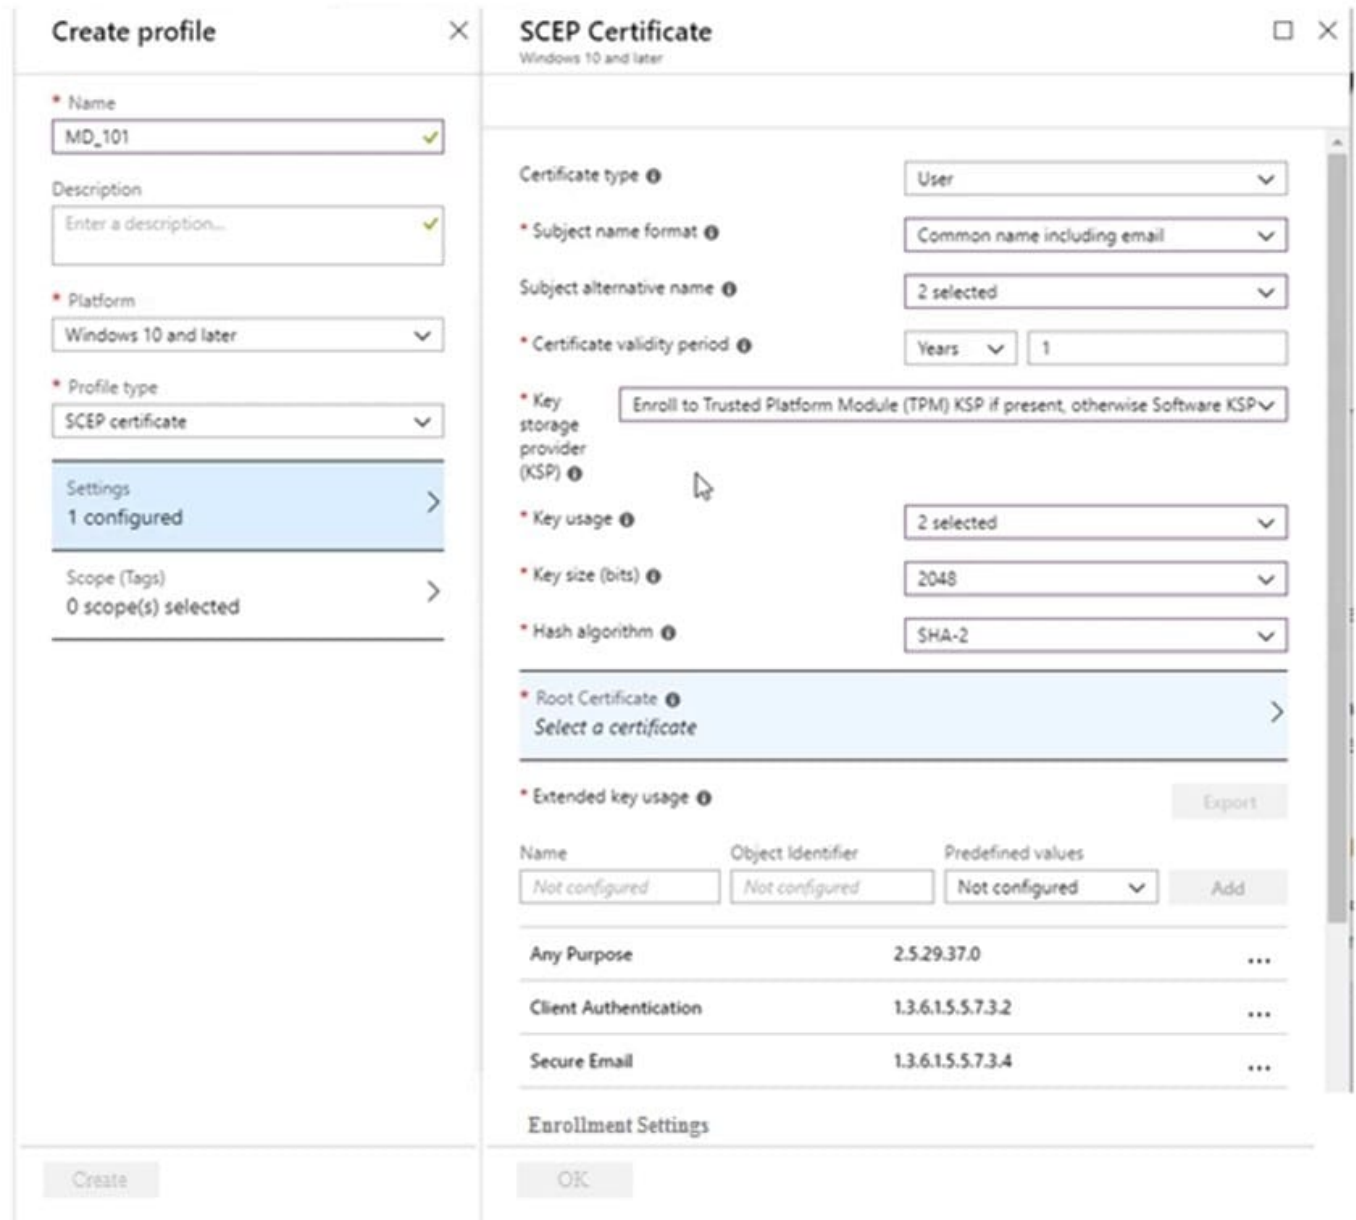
Create profile

* Name
MD_101

Description
Enter a description...

* Platform
Windows 10 and later

* Profile type
SCEP certificate

Settings
1 configured

Scope (Tags)
0 scope(s) selected

Create

SCEP Certificate
Windows 10 and later

Certificate type
User

* Subject name format
Common name including email

Subject alternative name
2 selected

* Certificate validity period
Years
1

* Key storage provider (KSP)
Enroll to Trusted Platform Module (TPM) KSP if present, otherwise Software KSP

* Key usage
2 selected

* Key size (bits)
2048

* Hash algorithm
SHA-2

* Root Certificate
Select a certificate

* Extended key usage
Export

| Name | Object Identifier | Predefined values | |
|---|---|---|---|
| Not configured | Not configured | Not configured | Add |
| Any Purpose | 2.5.29.37.0 | | ... |
| Client Authentication | 1.3.6.1.5.5.7.3.2 | | ... |
| Secure Email | 1.3.6.1.5.5.7.3.4 | | ... |

Enrollment Settings

OK